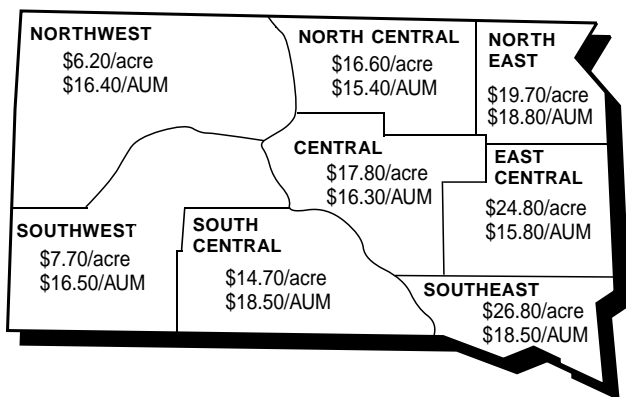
NORTHWEST
\$6.20/acre
\$16.40/AUM

NORTH CENTRAL
\$16.60/acre
\$15.40/AUM

NORTH EAST
\$19.70/acre
\$18.80/AUM

CENTRAL
\$17.80/acre
\$16.30/AUM

EAST CENTRAL
\$24.80/acre
\$15.80/AUM

SOUTHWEST
\$7.70/acre
\$16.50/AUM

SOUTH CENTRAL
\$14.70/acre
\$18.50/AUM

SOUTHEAST
\$26.80/acre
\$18.50/AUM